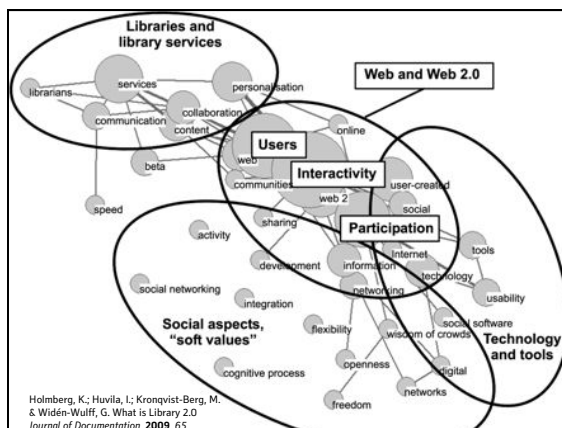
Libraries and library services

librarians
services
personalisation
communication
collaboration
content
beta
speed

Web and Web 2.0

online
Users
web
Interactivity
communities
web 2
user-created
social
sharing
Participation
activity
development
information
internet
tools
technology
usability
social networking
integration
networking
social software
flexibility
wisdom of crowds
digital
openness
networks
freedom
cognitive process

Social aspects, "soft values"

Technology and tools

Holmberg, K.; Huvila, I.; Kronqvist-Berg, M. & Widén-Wulff, G. What is Library 2.0
Journal of Documentation, 2009, 65